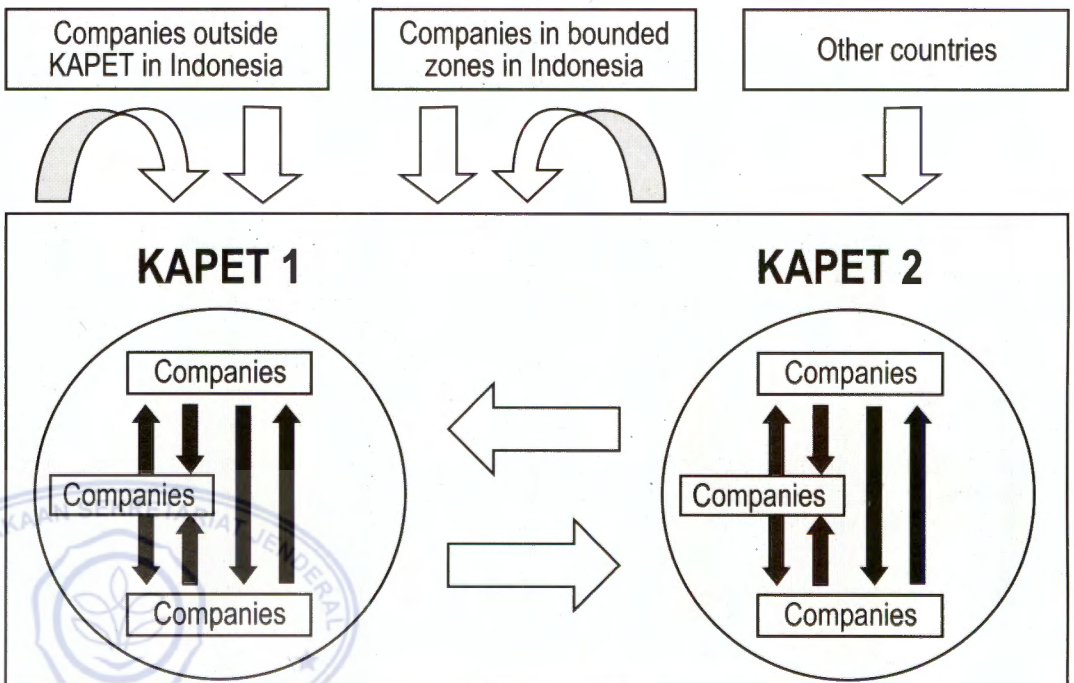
Companies outside KAPET in Indonesia

Companies in bounded zones in Indonesia

Other countries

KAPET 1

Companies

Companies

Companies

KAPET 2

Companies

Companies

Companies

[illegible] SEKRETARIAT JENDERAL